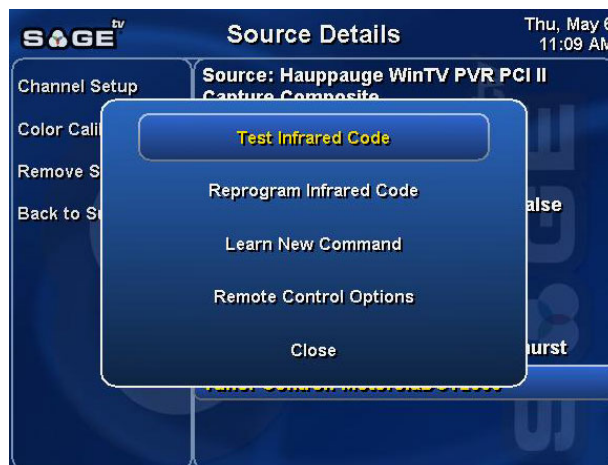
SAGE tv

Source Details

Thu, May 6
11:09 AM

Channel Setup

Color Cali

Remove S

Back to S

Source: Hauppauge WinTV PVR PCI II Capture Composite

alse

urst

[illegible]

Test Infrared Code

Reprogram Infrared Code

Learn New Command

Remote Control Options

Close